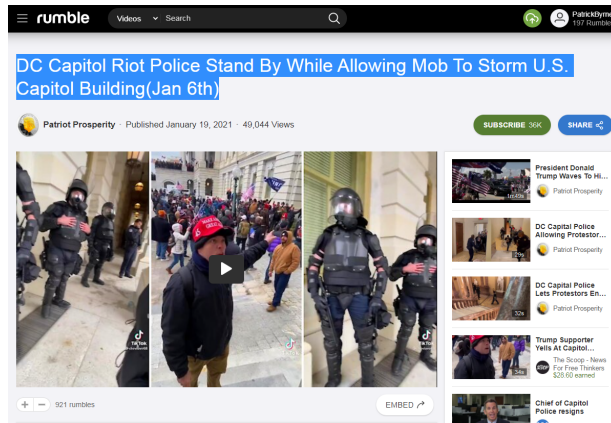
rumble
Videos
Search
PatrickByrne
197 Rumble

DC Capitol Riot Police Stand By While Allowing Mob To Storm U.S. Capitol Building(Jan 6th)

Patriot Prosperity · Published January 19, 2021 · 49,044 Views

SUBSCRIBE 36K
SHARE

TikTok
TikTok
TikTok

+ − 921 rumbles
EMBED

President Donald Trump Waves To Hi...
Patriot Prosperity
1h49s

DC Capital Police Allowing Protestor...
Patriot Prosperity
29s

DC Capital Police Lets Protestors En...
Patriot Prosperity
32s

Trump Supporter Yells At Capitol...
The Scoop - News For Free Thinkers
$28.60 earned
34s

Chief of Capitol Police resigns